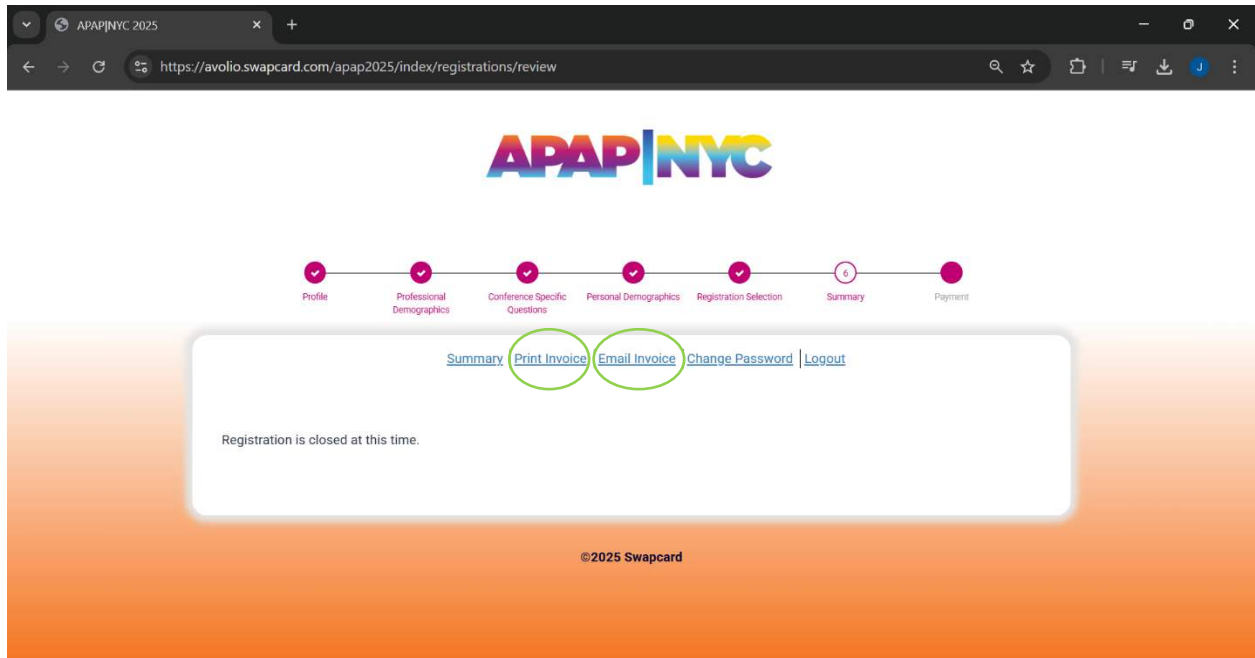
APAP|NYC 2025

https://avolio.swapcard.com/apap2025/index/registrations/review

APAP|NYC

Profile
Professional Demographics
Conference Specific Questions
Personal Demographics
Registration Selection
6
Summary
Payment

Summary | Print Invoice | Email Invoice | Change Password | Logout

Registration is closed at this time.

©2025 Swapcard